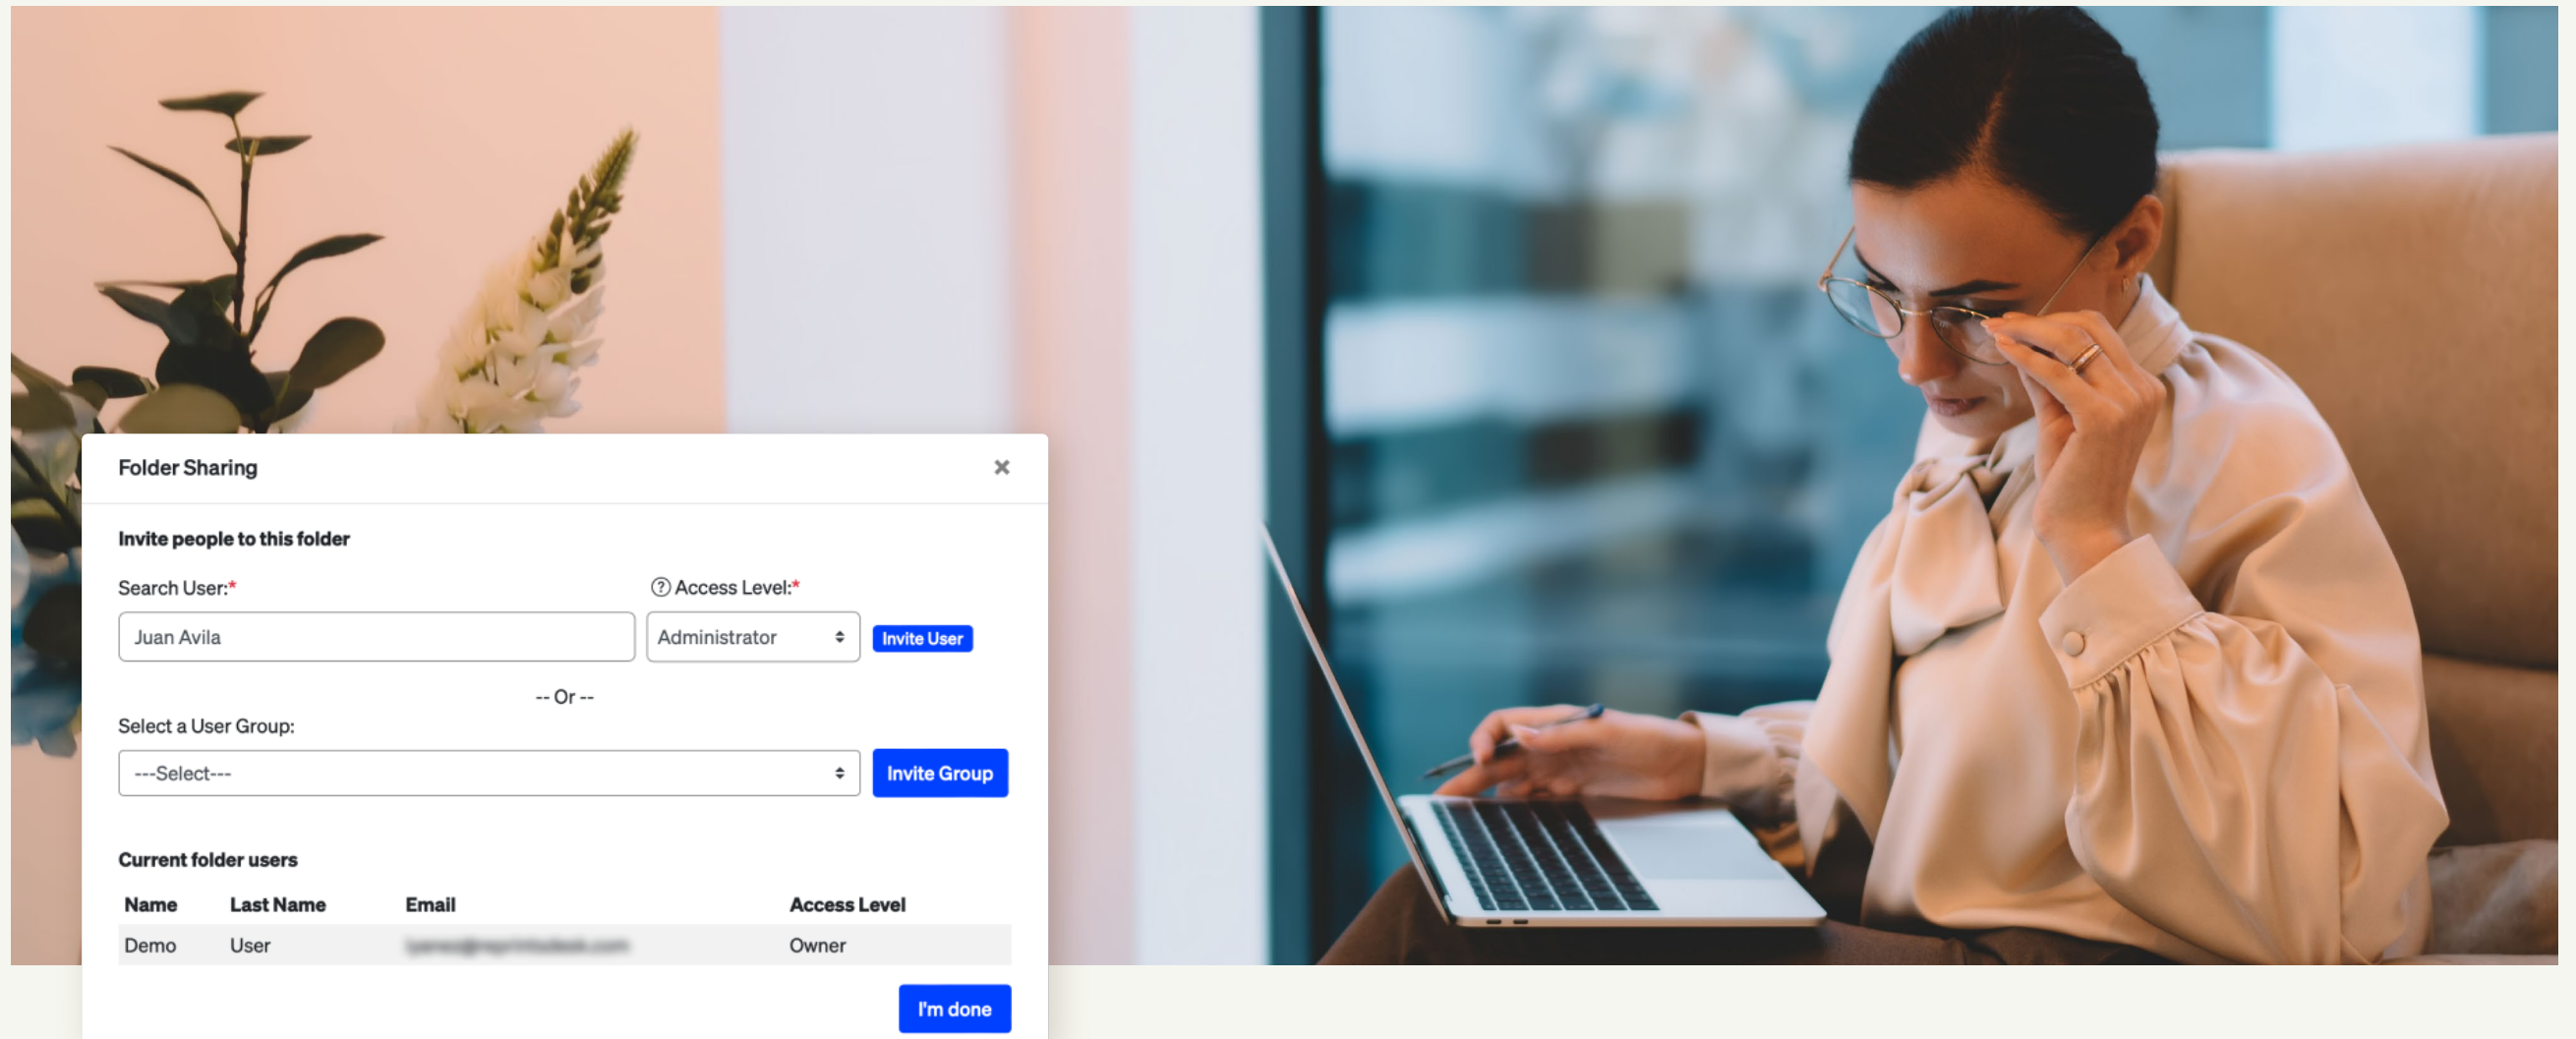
Folder Sharing ×

Invite people to this folder

Search User:*

Juan Avila

? Access Level:*

Administrator

Invite User

-- Or --

Select a User Group:

---Select---

Invite Group

Current folder users

| Name | Last Name | Email | Access Level |
|---|---|---|---|
| Demo | User | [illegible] | Owner |

I'm done